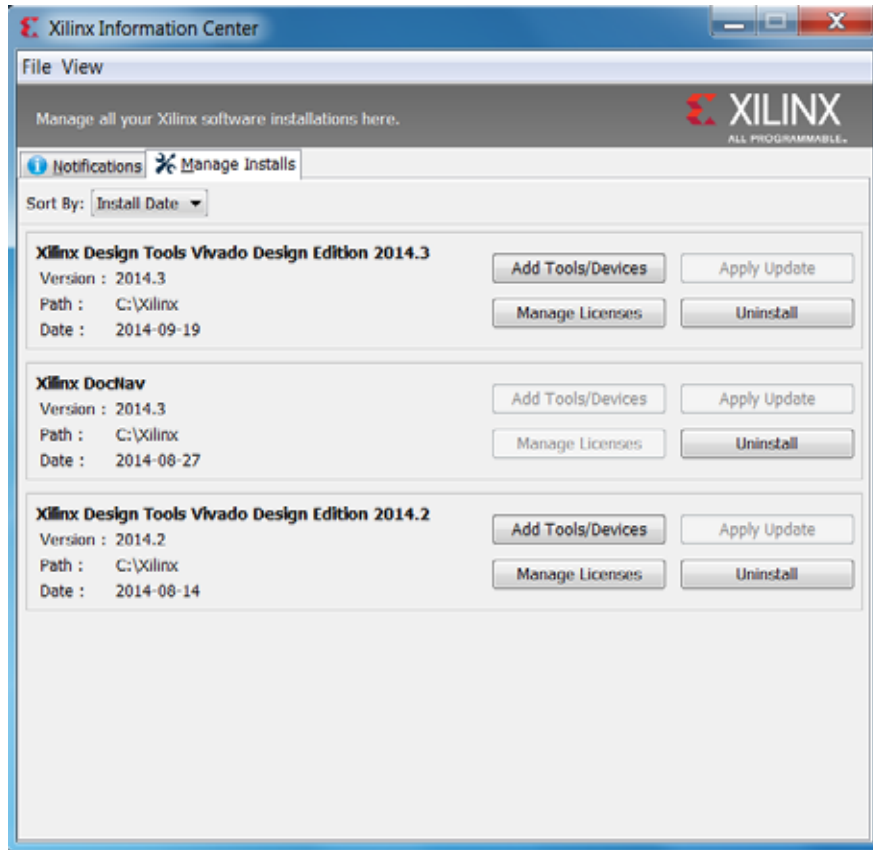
Xilinx Information Center

File View

Manage all your Xilinx software installations here.

XILINX
ALL PROGRAMMABLE.

Notifications | Manage Installs

Sort By: Install Date

Xilinx Design Tools Vivado Design Edition 2014.3
Version : 2014.3
Path : C:\Xilinx
Date : 2014-09-19

Add Tools/Devices | Apply Update
Manage Licenses | Uninstall

Xilinx DocNav
Version : 2014.3
Path : C:\Xilinx
Date : 2014-08-27

Add Tools/Devices | Apply Update
Manage Licenses | Uninstall

Xilinx Design Tools Vivado Design Edition 2014.2
Version : 2014.2
Path : C:\Xilinx
Date : 2014-08-14

Add Tools/Devices | Apply Update
Manage Licenses | Uninstall